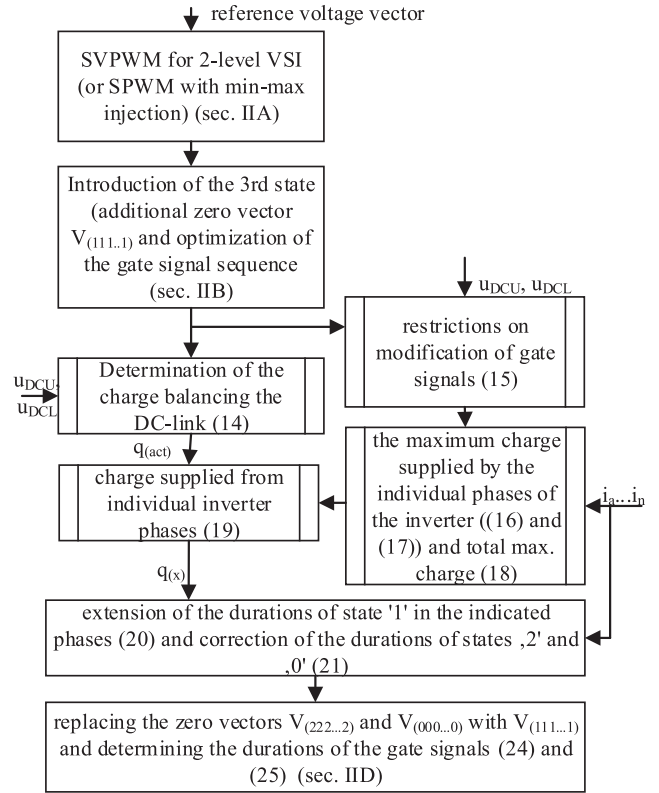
reference voltage vector

SVPWM for 2-level VSI (or SPWM with min-max injection) (sec. IIA)

Introduction of the 3rd state (additional zero vector $V_{(111..1)}$ and optimization of the gate signal sequence (sec. IIB)

$u_{DCU}$, $u_{DCL}$

restrictions on modification of gate signals (15)

$u_{DCU}$, $u_{DCL}$

Determination of the charge balancing the DC-link (14)

$q_{(act)}$

the maximum charge supplied by the individual phases of the inverter ((16) and (17)) and total max. charge (18)

$i_a \ldots i_n$

charge supplied from individual inverter phases (19)

$q_{(x)}$

extension of the durations of state '1' in the indicated phases (20) and correction of the durations of states ,2' and ,0' (21)

replacing the zero vectors $V_{(222...2)}$ and $V_{(000...0)}$ with $V_{(111...1)}$ and determining the durations of the gate signals (24) and (25) (sec. IID)